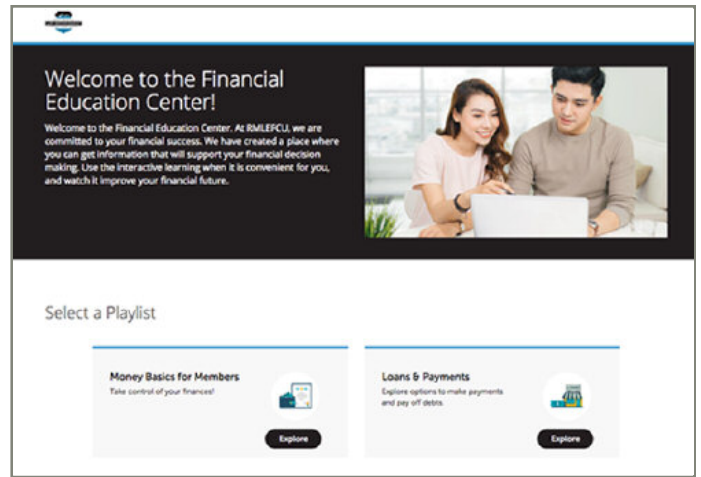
Welcome to the Financial Education Center!

Welcome to the Financial Education Center. At RMLEFCU, we are committed to your financial success. We have created a place where you can get information that will support your financial decision making. Use the interactive learning when it is convenient for you, and watch it improve your financial future.

Select a Playlist

Money Basics for Members
Take control of your finances!
Explore

Loans & Payments
Explore options to make payments and pay off debts.
Explore